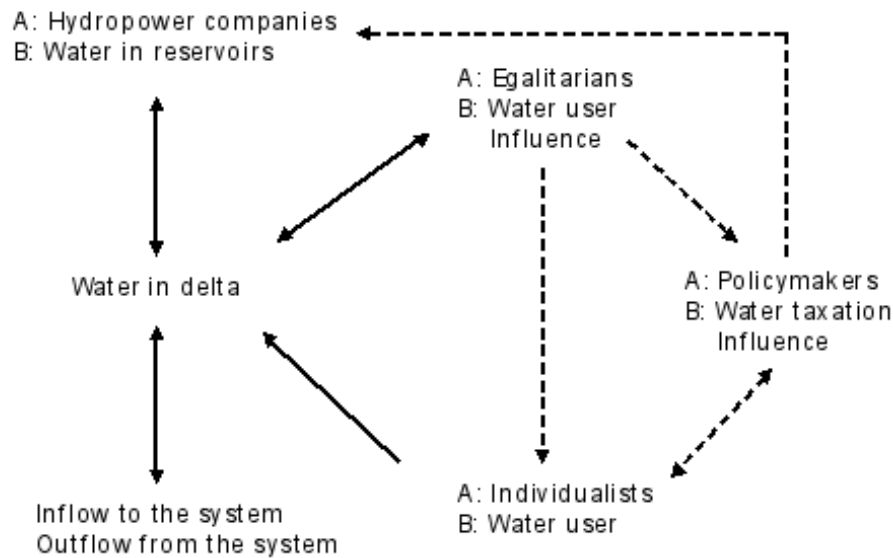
A: Hydropower companies
B: Water in reservoirs

A: Egalitarians
B: Water user
Influence

Water in delta

A: Policymakers
B: Water taxation
Influence

Inflow to the system
Outflow from the system

A: Individualists
B: Water user